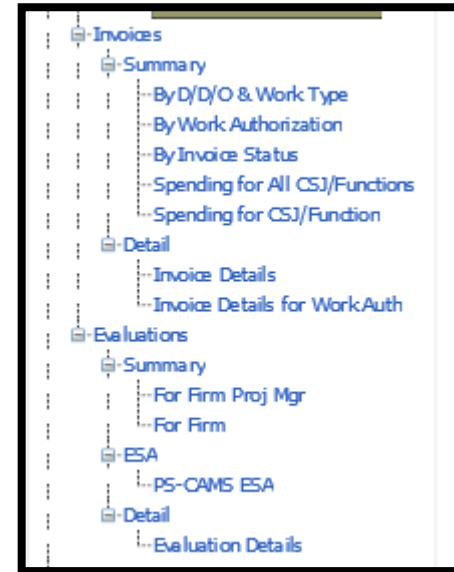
Invoices
Summary
By D/D/O & Work Type
By Work Authorization
By Invoice Status
Spending for All CSJ/Functions
Spending for CSJ/Function
Detail
Invoice Details
Invoice Details for Work Auth
Evaluations
Summary
For Firm Proj Mgr
For Firm
ESA
PS-CAMS ESA
Detail
Evaluation Details